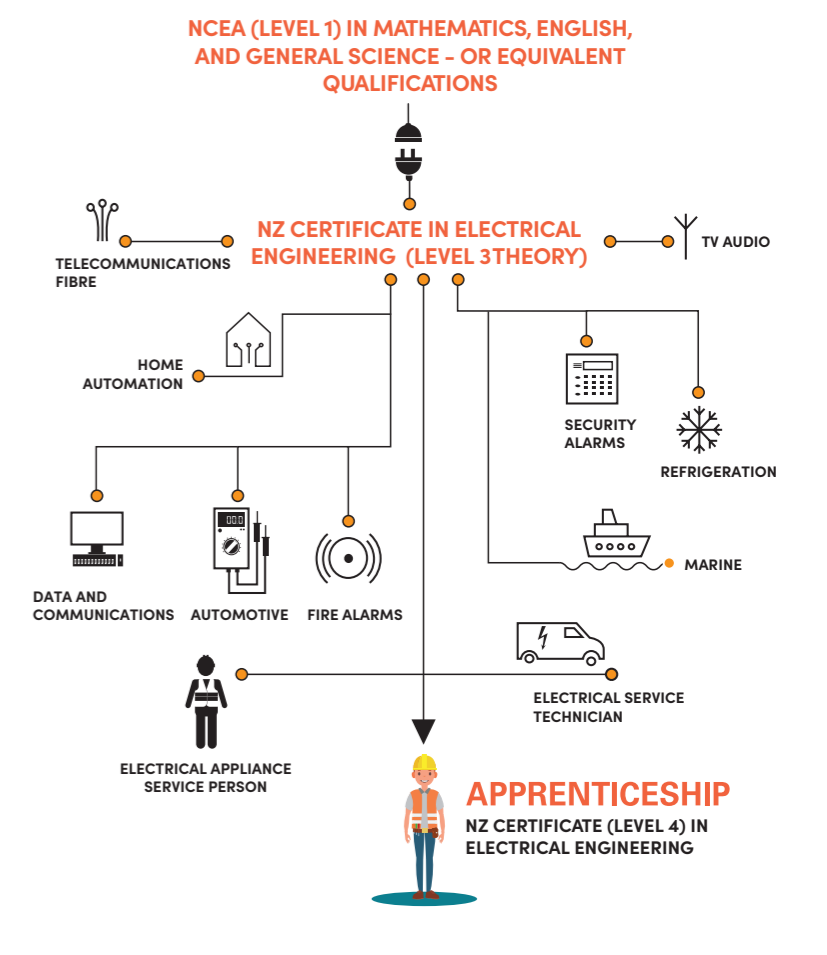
NCEA (LEVEL 1) IN MATHEMATICS, ENGLISH, AND GENERAL SCIENCE – OR EQUIVALENT QUALIFICATIONS

NZ CERTIFICATE IN ELECTRICAL ENGINEERING (LEVEL 3THEORY)

TELECOMMUNICATIONS FIBRE

TV AUDIO

HOME AUTOMATION

SECURITY ALARMS

REFRIGERATION

MARINE

DATA AND COMMUNICATIONS

AUTOMOTIVE

FIRE ALARMS

ELECTRICAL SERVICE TECHNICIAN

ELECTRICAL APPLIANCE SERVICE PERSON

APPRENTICESHIP

NZ CERTIFICATE (LEVEL 4) IN ELECTRICAL ENGINEERING